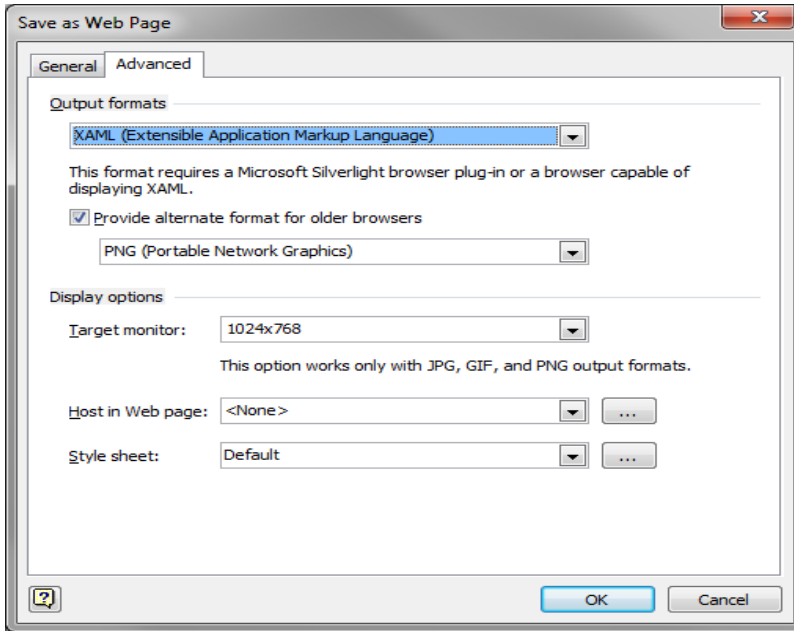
Save as Web Page

General Advanced

Output formats

XAML (Extensible Application Markup Language)

This format requires a Microsoft Silverlight browser plug-in or a browser capable of displaying XAML.

Provide alternate format for older browsers

PNG (Portable Network Graphics)

Display options

Target monitor: 1024x768

This option works only with JPG, GIF, and PNG output formats.

Host in Web page: <None> ...

Style sheet: Default ...

OK Cancel